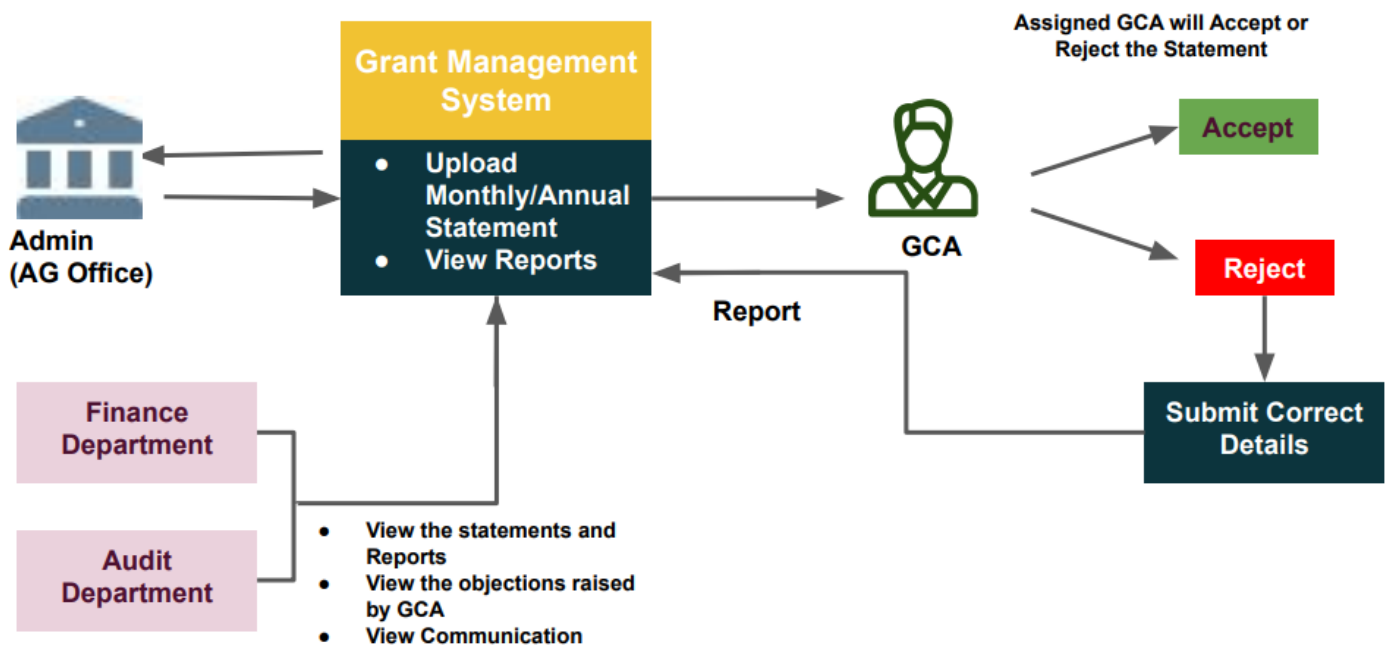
Admin
(AG Office)

Grant Management System

- Upload Monthly/Annual Statement
- View Reports

GCA

Assigned GCA will Accept or Reject the Statement

Accept

Reject

Submit Correct Details

Report

Finance Department

Audit Department

- View the statements and Reports
- View the objections raised by GCA
- View Communication